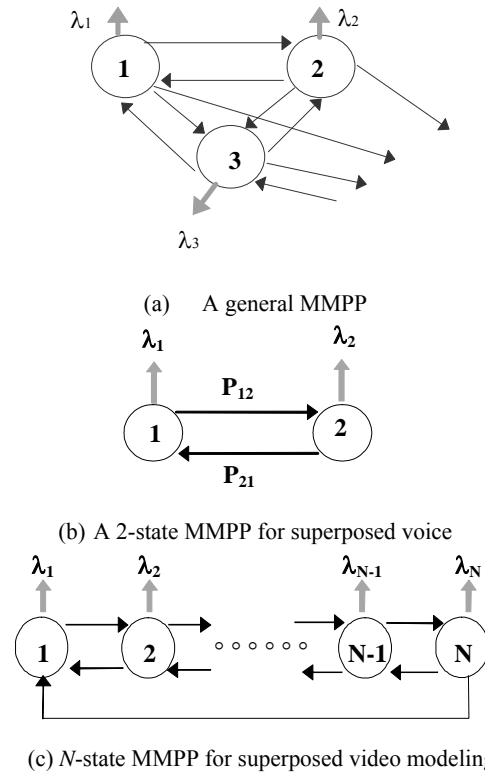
$\lambda_1$

$\lambda_2$

1

2

3

$\lambda_3$

(a) A general MMPP

$\lambda_1$

$\lambda_2$

$P_{12}$

1

2

$P_{21}$

(b) A 2-state MMPP for superposed voice

$\lambda_1$

$\lambda_2$

$\lambda_{N-1}$

$\lambda_N$

1

2

N-1

N

(c) *N*-state MMPP for superposed video modeling